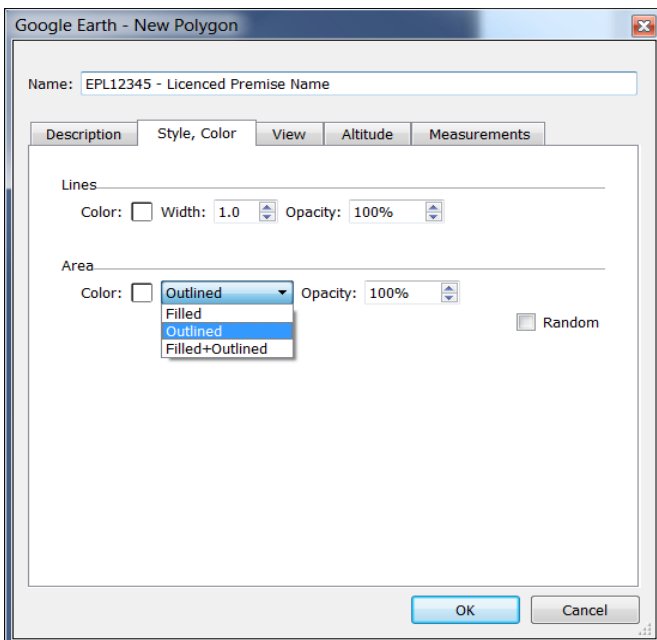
Google Earth - New Polygon

Name: EPL12345 - Licenced Premise Name

Description | Style, Color | View | Altitude | Measurements

Lines

Color: Width: 1.0 Opacity: 100%

Area

Color: Outlined Opacity: 100%

Filled
Outlined
Filled+Outlined

Random

OK Cancel